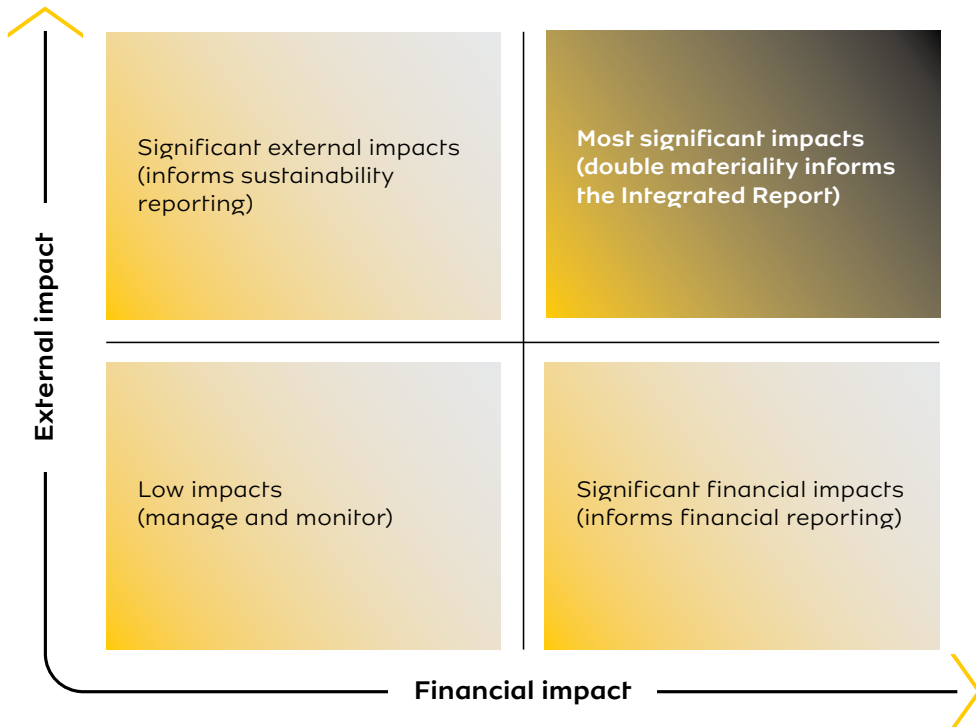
Significant external impacts (informs sustainability reporting)

Most significant impacts (double materiality informs the Integrated Report)

External impact

Low impacts (manage and monitor)

Significant financial impacts (informs financial reporting)

Financial impact